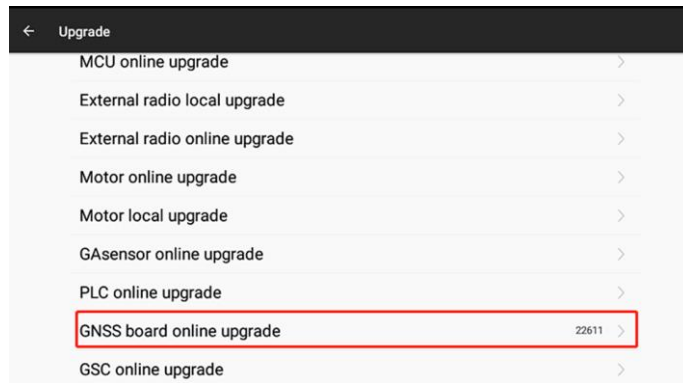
← Upgrade

MCU online upgrade >

External radio local upgrade >

External radio online upgrade >

Motor online upgrade >

Motor local upgrade >

GAsensor online upgrade >

PLC online upgrade >

GNSS board online upgrade 22611 >

GSC online upgrade >